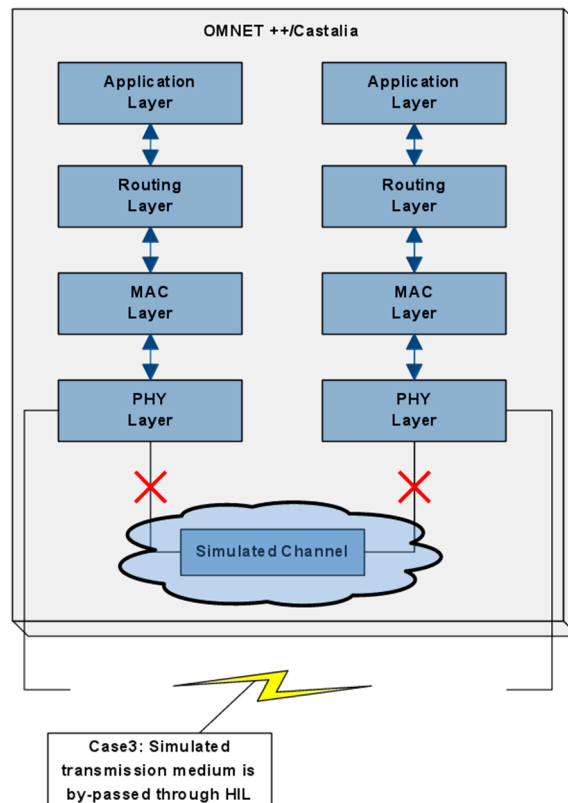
OMNET ++/Castalia

Application Layer

Routing Layer

MAC Layer

PHY Layer

Application Layer

Routing Layer

MAC Layer

PHY Layer

Simulated Channel

Case3: Simulated transmission medium is by-passed through HIL